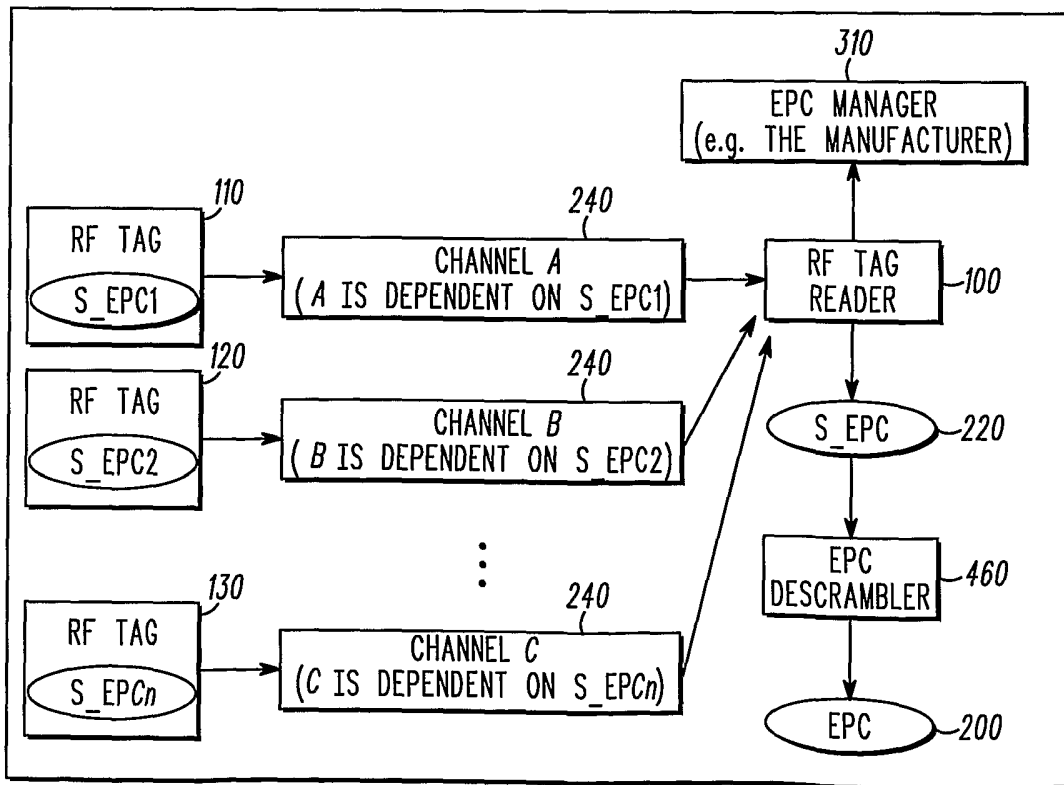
310
EPC MANAGER
(e.g. THE MANUFACTURER)

110
RF TAG
S_EPC1

240
CHANNEL $A$
($A$ IS DEPENDENT ON S_EPC1)

RF TAG
READER
100

120
RF TAG
S_EPC2

240
CHANNEL $B$
($B$ IS DEPENDENT ON S_EPC2)

S_EPC
220

EPC
DESCRAMBLER
460

130
RF TAG
S_EPC$n$

240
CHANNEL $C$
($C$ IS DEPENDENT ON S_EPC$n$)

EPC
200